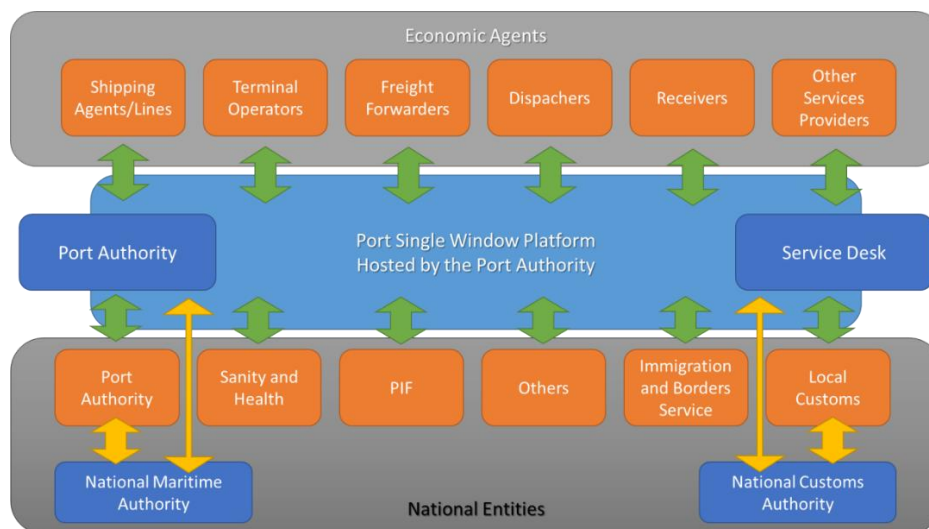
Economic Agents

Shipping Agents/Lines

Terminal Operators

Freight Forwarders

Dispachers

Receivers

Other Services Providers

Port Authority

Port Single Window Platform
Hosted by the Port Authority

Service Desk

Port Authority

Sanity and Health

PIF

Others

Immigration and Borders Service

Local Customs

National Maritime Authority

National Entities

National Customs Authority